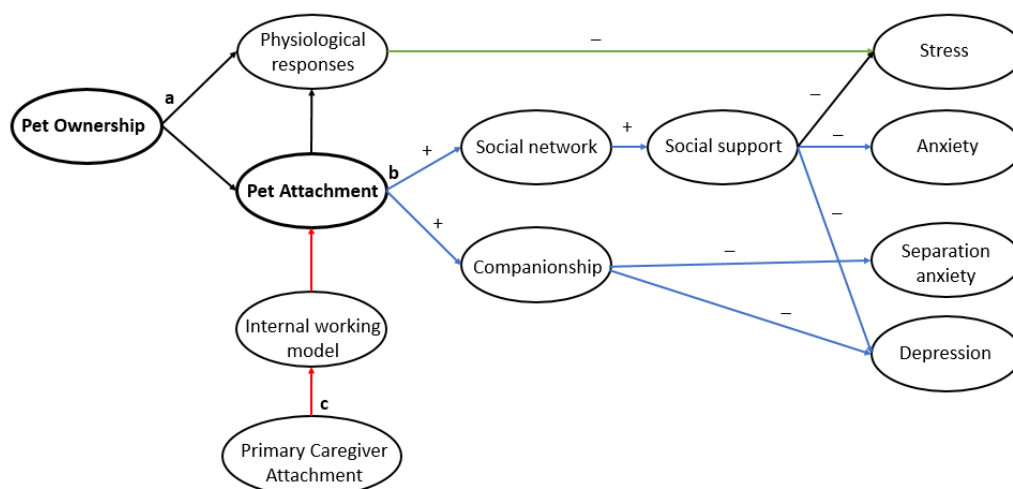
Physiological responses

–

Stress

a

Pet Ownership

–

+

Social network

+

Social support

–

Anxiety

Pet Attachment

b

–

+

–

Separation anxiety

Companionship

–

Internal working model

Depression

c

Primary Caregiver Attachment